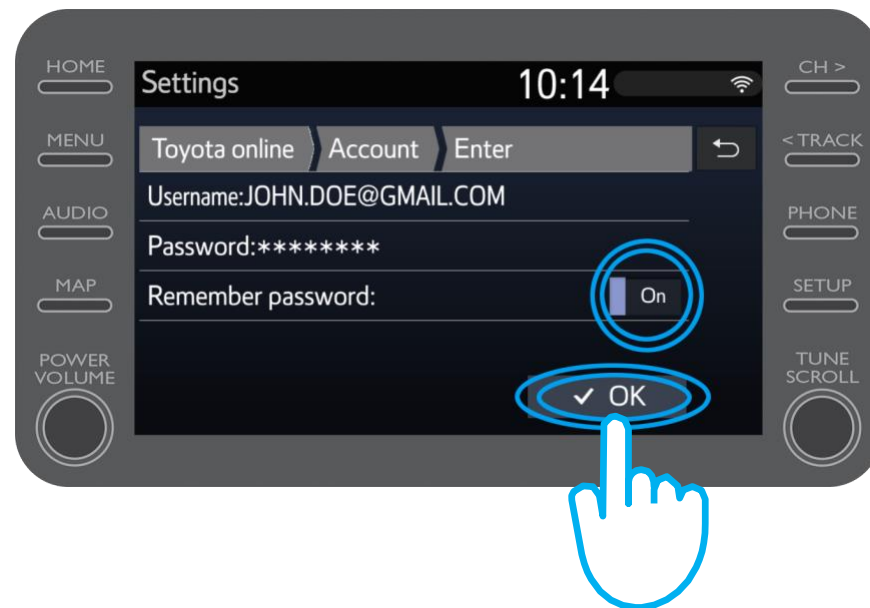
HOME

MENU

AUDIO

MAP

POWER VOLUME

Settings

10:14

Toyota online

Account

Enter

Username:JOHN.DOE@GMAIL.COM

Password:********

Remember password:

On

✓ OK

CH >

< TRACK

PHONE

SETUP

TUNE SCROLL